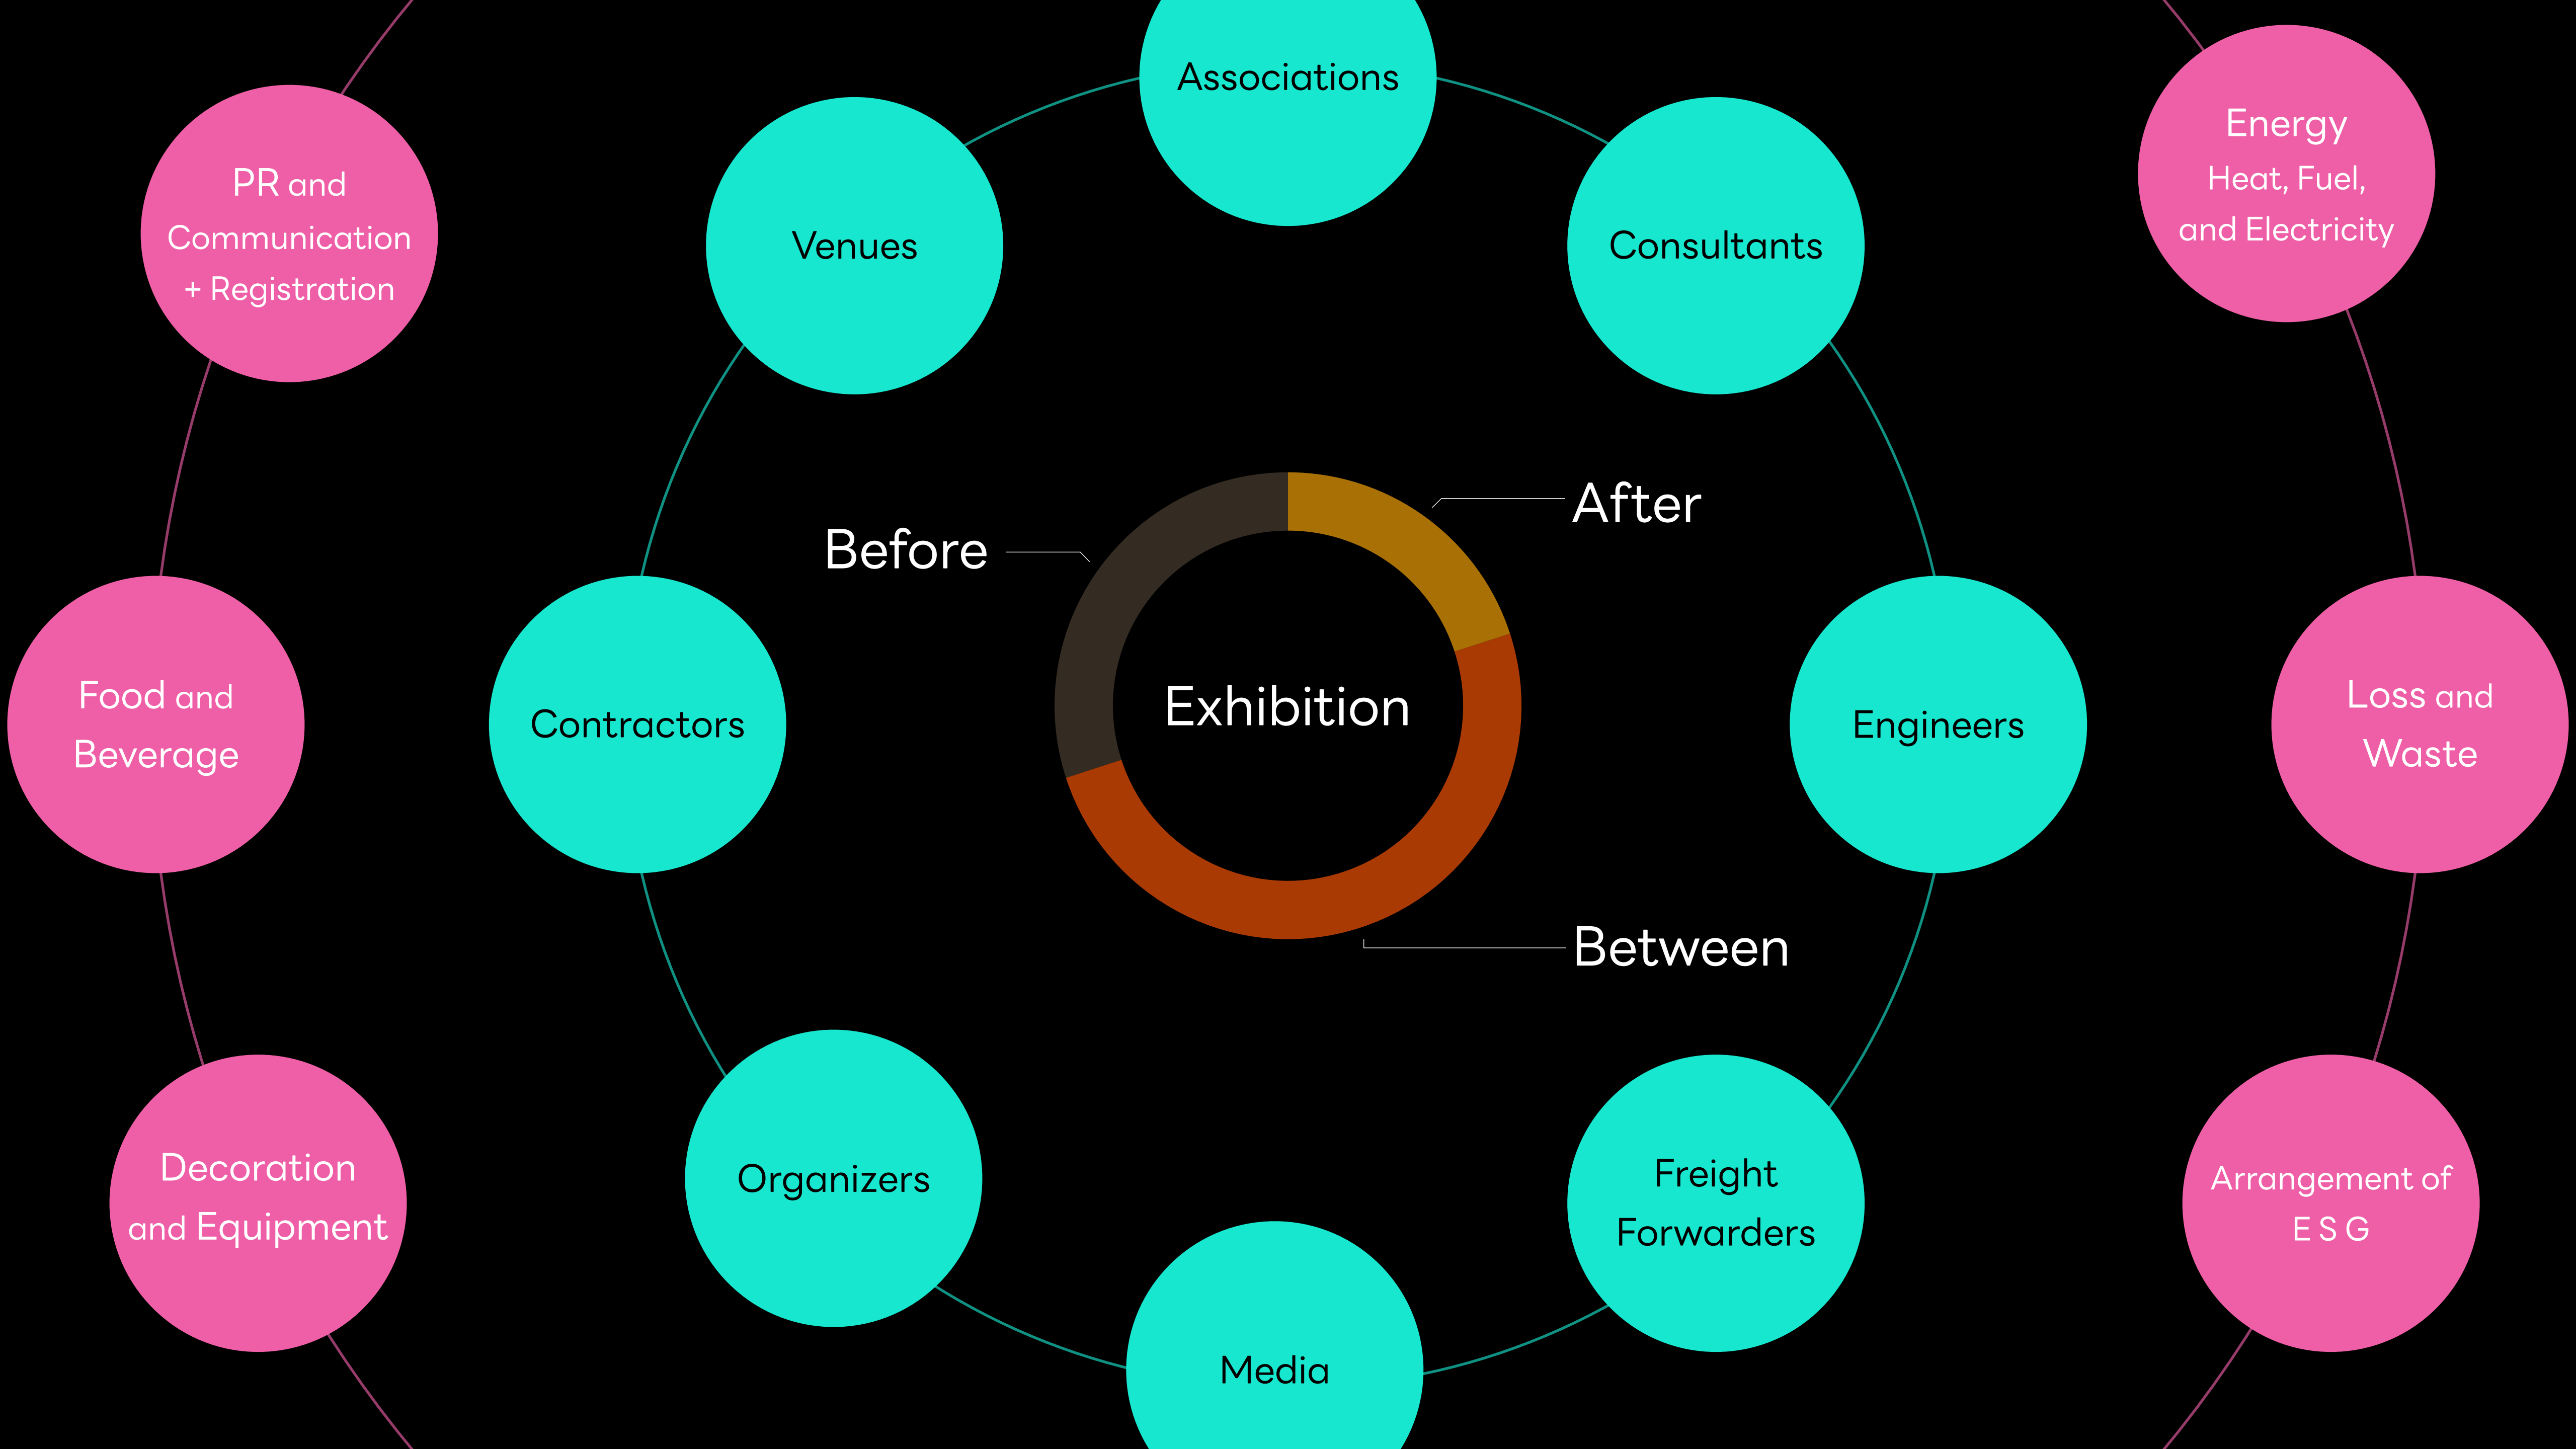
Associations

PR and Communication + Registration

Venues

Consultants

Energy Heat, Fuel, and Electricity

After

Before

Food and Beverage

Contractors

Exhibition

Engineers

Loss and Waste

Between

Decoration and Equipment

Organizers

Freight Forwarders

Arrangement of E S G

Media